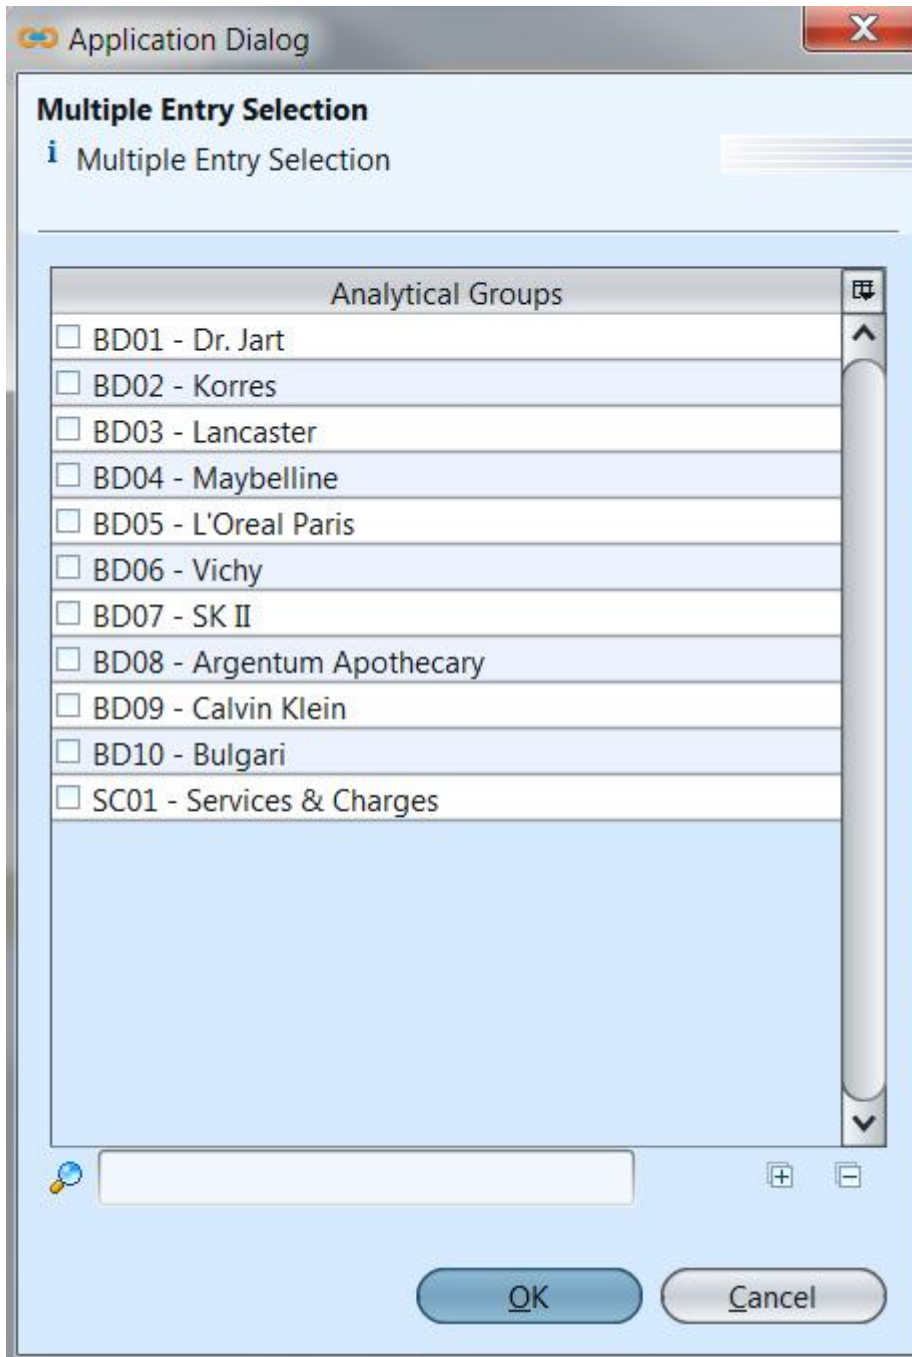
Application Dialog

Multiple Entry Selection

i Multiple Entry Selection

| Analytical Groups |
|---|
| BD01 - Dr. Jart |
| BD02 - Korres |
| BD03 - Lancaster |
| BD04 - Maybelline |
| BD05 - L'Oreal Paris |
| BD06 - Vichy |
| BD07 - SK II |
| BD08 - Argentum Apothecary |
| BD09 - Calvin Klein |
| BD10 - Bulgari |
| SC01 - Services & Charges |

OK Cancel